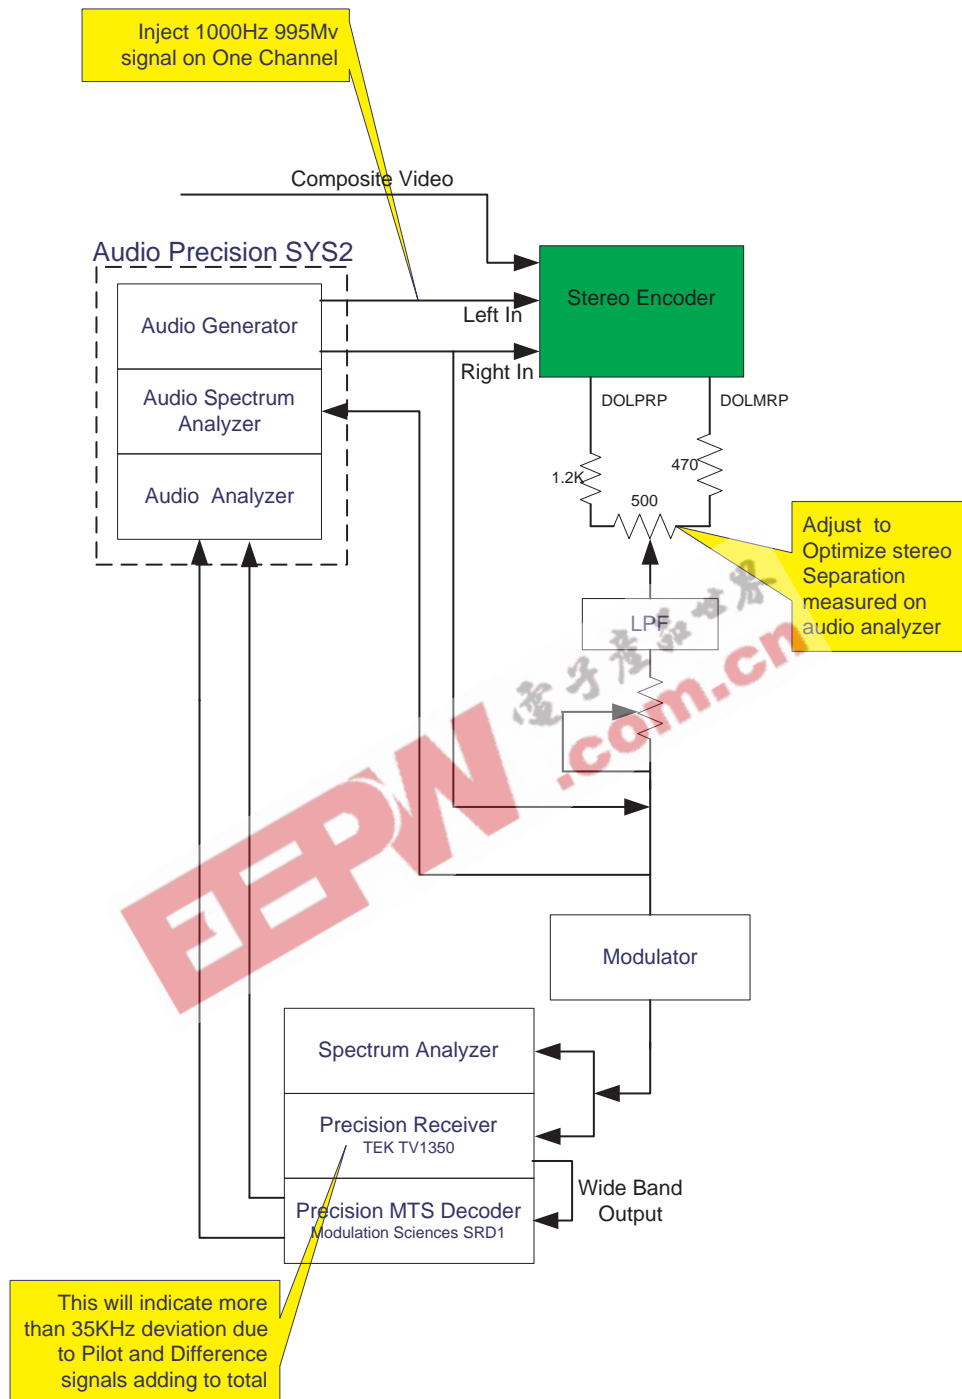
Inject 1000Hz 995Mv signal on One Channel

Composite Video

Audio Precision SYS2

Audio Generator

Audio Spectrum Analyzer

Audio Analyzer

Left In

Right In

Stereo Encoder

DOLPRP

DOLMRP

1.2K

470

500

Adjust to Optimize stereo Separation measured on audio analyzer

LPF

EEPW
电子产品世界
.com.cn

Modulator

Spectrum Analyzer

Precision Receiver
TEK TV1350

Precision MTS Decoder
Modulation Sciences SRD1

Wide Band Output

This will indicate more than 35KHz deviation due to Pilot and Difference signals adding to total